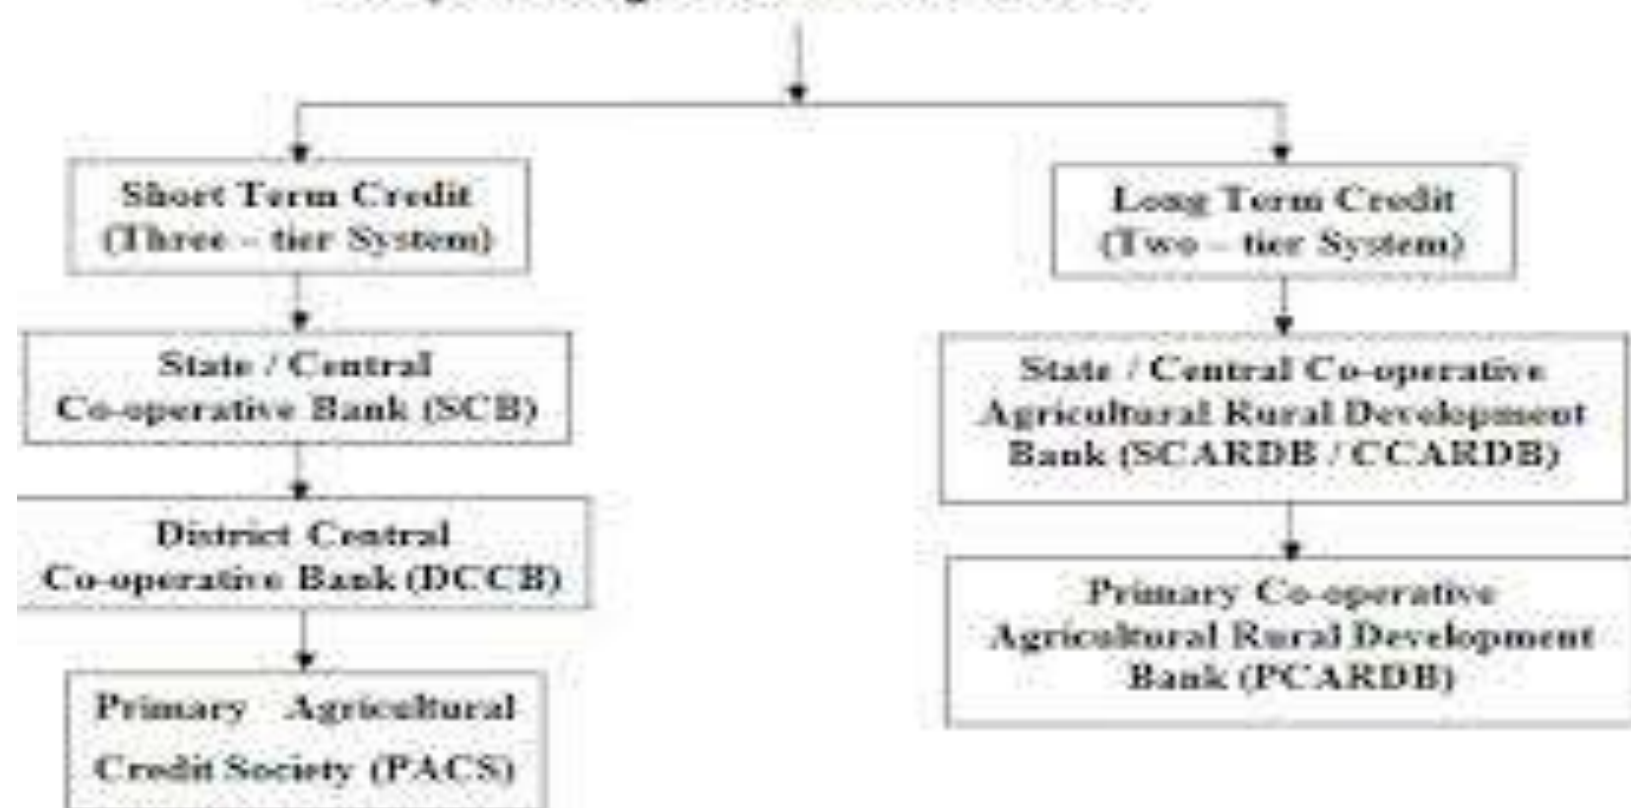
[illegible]

Short Term Credit (Three – tier System)

State / Central Co-operative Bank (SCB)

District Central Co-operative Bank (DCCB)

Primary Agricultural Credit Society (PACS)

Long Term Credit (Two – tier System)

State / Central Co-operative Agricultural Rural Development Bank (SCARDB / CCARDB)

Primary Co-operative Agricultural Rural Development Bank (PCARDB)